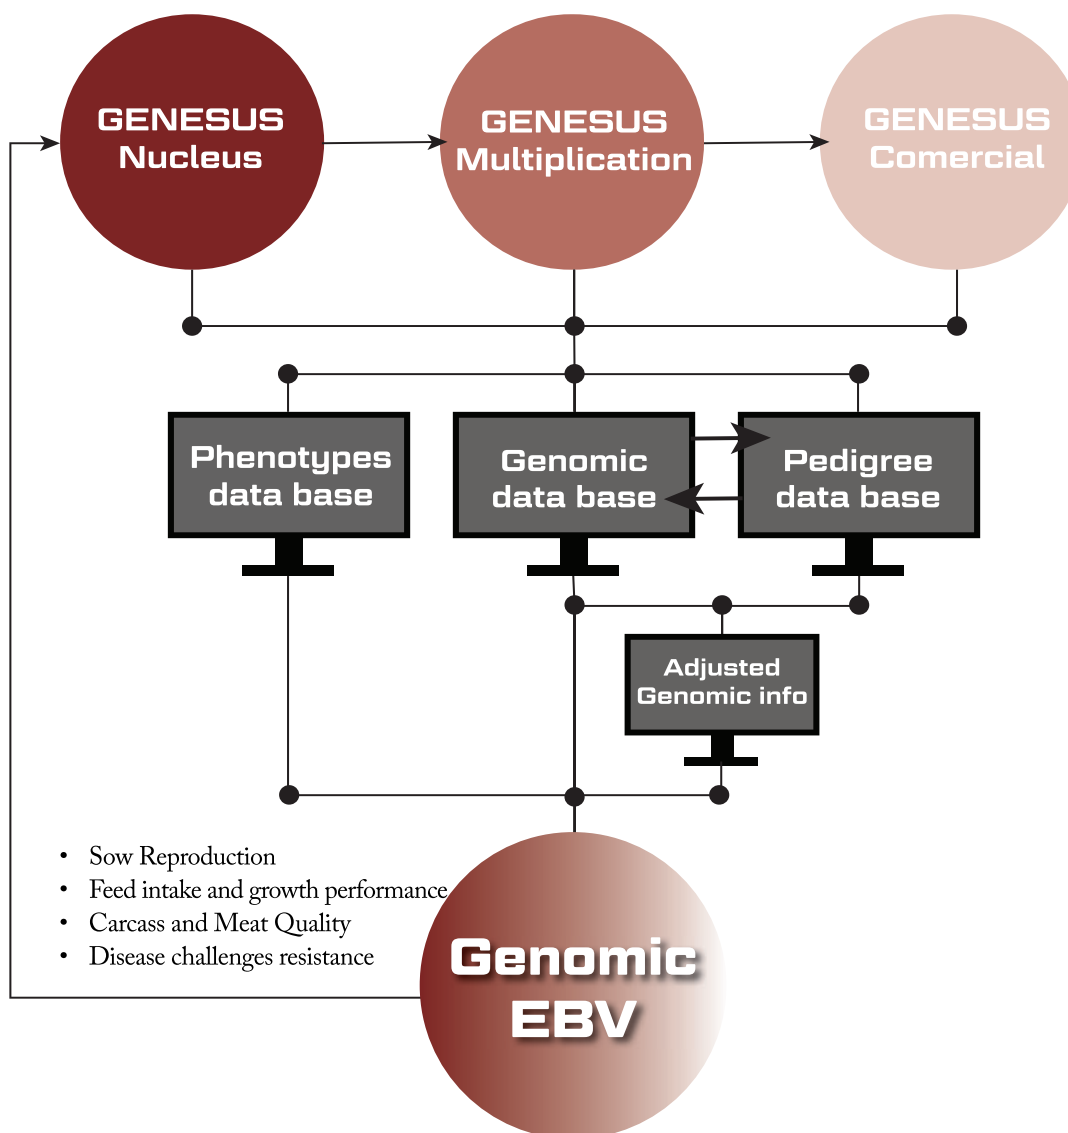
GENESUS Nucleus

GENESUS Multiplication

GENESUS Comercial

Phenotypes data base

Genomic data base

Pedigree data base

Adjusted Genomic info

- Sow Reproduction
- Feed intake and growth performance
- Carcass and Meat Quality
- Disease challenges resistance

Genomic EBV